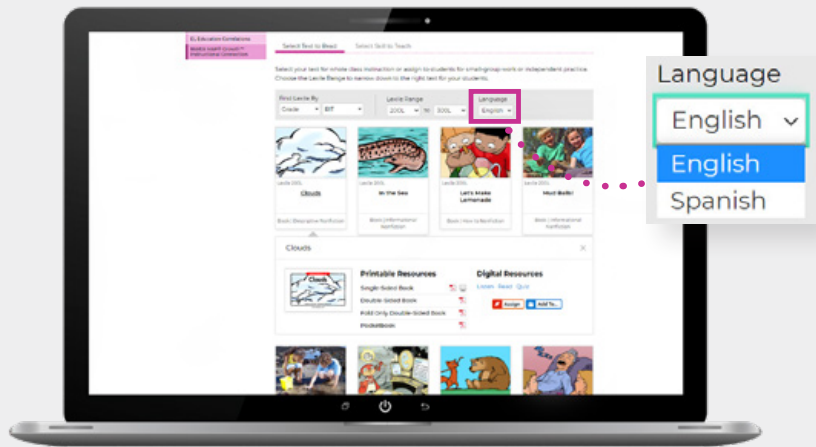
EL Education Correlations

Model Insight Growth Instructional Connection

Select Text to Read

Select Skill to Teach

Select your text for whole class instruction or assign to students for small group work or independent practice. Choose the Lexile Range to narrow down to the right text for your students.

Find Lexile By

Grade

Lexile Range

200L

to

300L

Language

English

Lexile 200L

Clouds

Book | Descriptive Nonfiction

In the Sea

Book | Informational Nonfiction

Lexile 200L

Let's Make Lemonade

Book | How-to Nonfiction

Lexile 200L

Mud Balls!

Book | Informational Nonfiction

Clouds

Clouds

Printable Resources

Single-Sided Book

Double-Sided Book

Fold Only Double-Sided Book

PocketBook

Digital Resources

Listen Read Quiz

Assign

Add To...

Language

English

English

Spanish